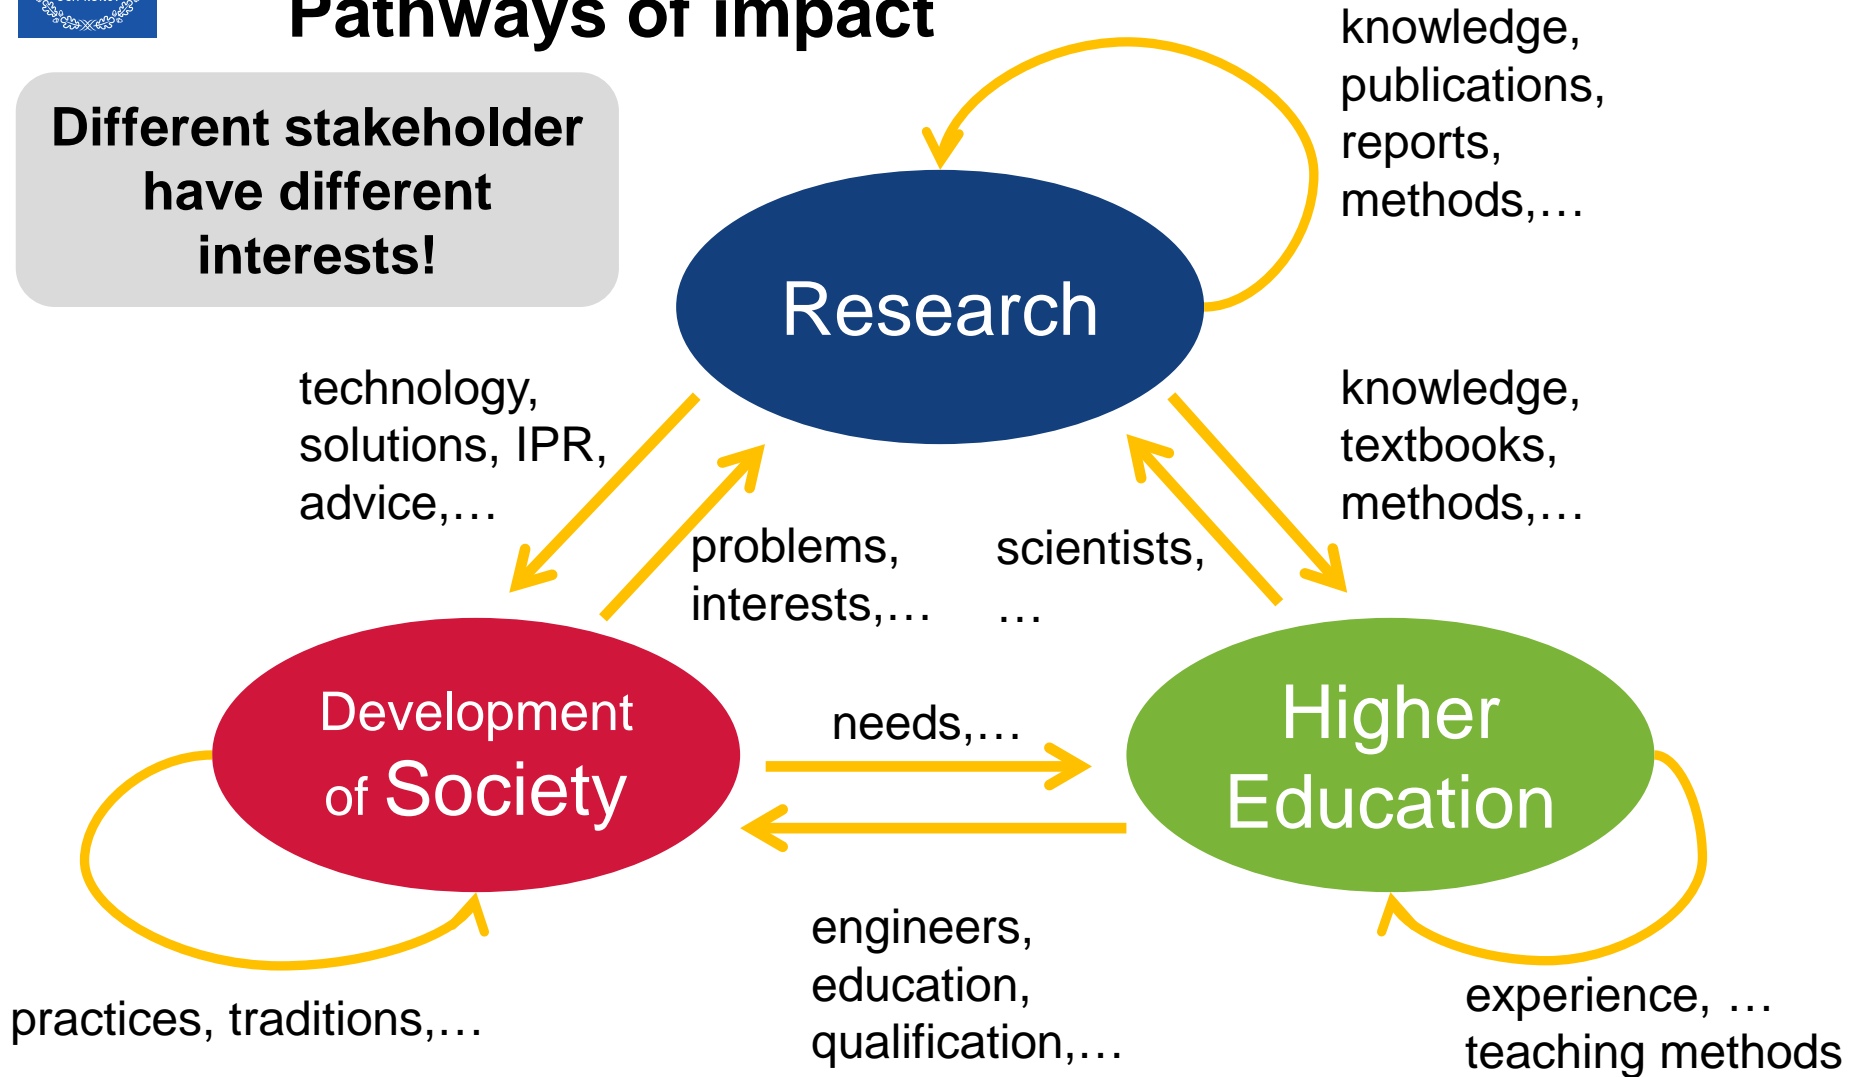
Pathways of impact

Different stakeholder have different interests!

knowledge, publications, reports, methods,…

Research

technology, solutions, IPR, advice,…

knowledge, textbooks, methods,…

problems, interests,…

scientists, …

Development of Society

needs,…

Higher Education

engineers, education, qualification,…

practices, traditions,…

experience, … teaching methods